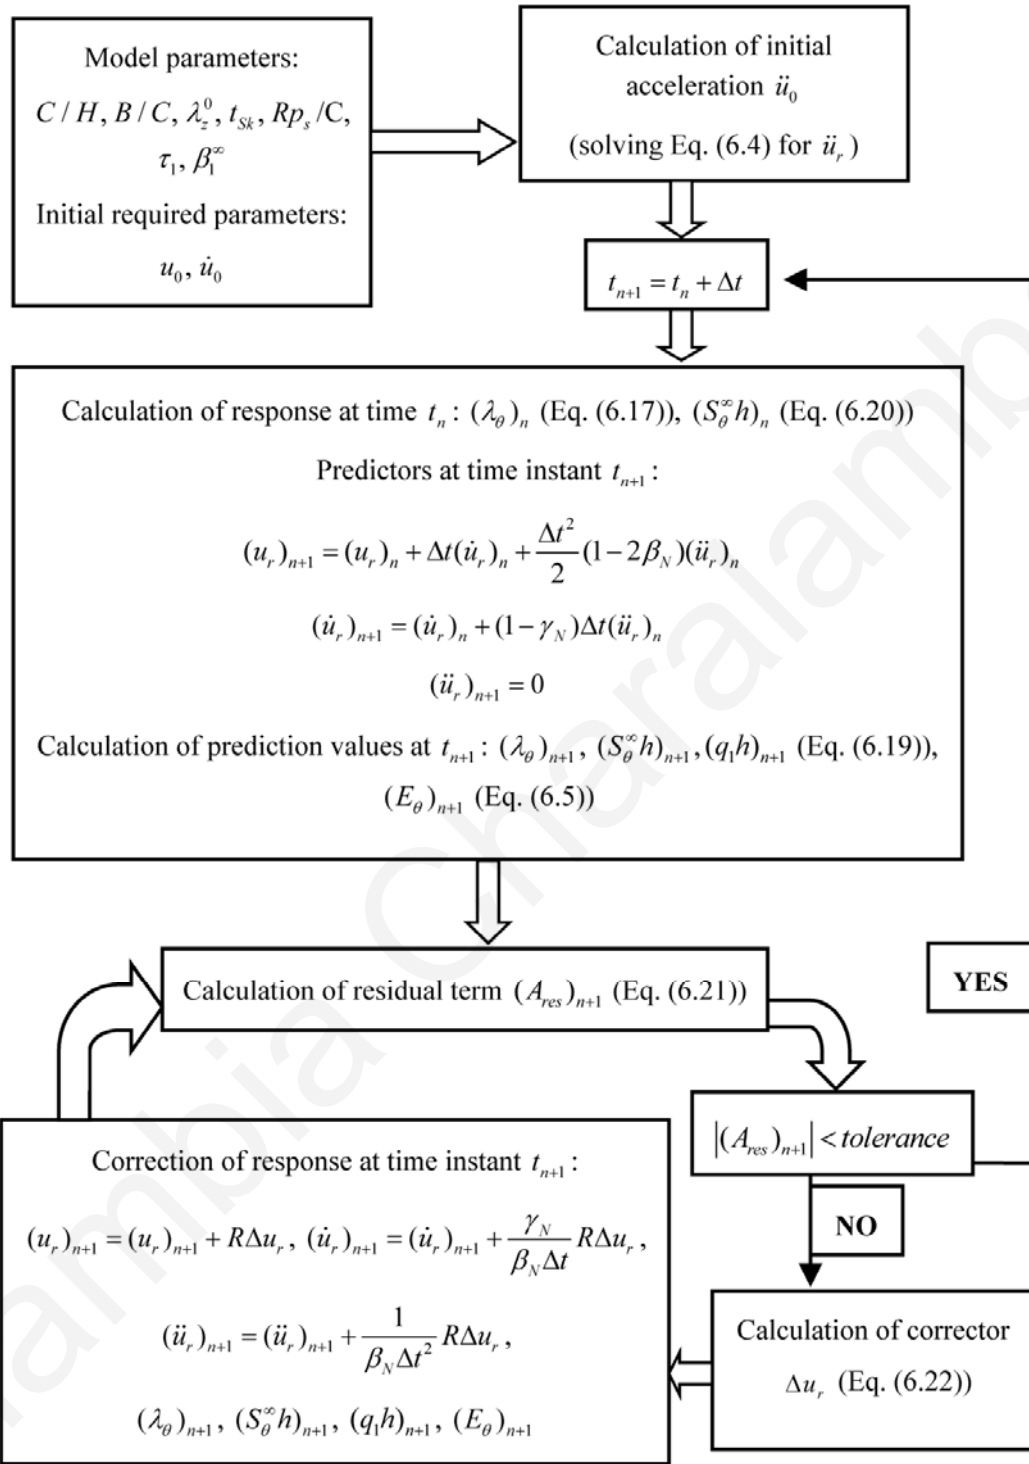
Model parameters:
$C/H, B/C, \lambda_z^0, t_{Sk}, Rp_s/C,$
$\tau_1, \beta_1^\infty$
Initial required parameters:
$u_0, \dot{u}_0$

Calculation of initial acceleration $\ddot{u}_0$
(solving Eq. (6.4) for $\ddot{u}_r$)

$t_{n+1} = t_n + \Delta t$

Calculation of response at time $t_n$: $(\lambda_\theta)_n$ (Eq. (6.17)), $(S_\theta^\infty h)_n$ (Eq. (6.20))

Predictors at time instant $t_{n+1}$:

$(u_r)_{n+1} = (u_r)_n + \Delta t(\dot{u}_r)_n + \frac{\Delta t^2}{2}(1-2\beta_N)(\ddot{u}_r)_n$

$(\dot{u}_r)_{n+1} = (\dot{u}_r)_n + (1-\gamma_N)\Delta t(\ddot{u}_r)_n$

$(\ddot{u}_r)_{n+1} = 0$

Calculation of prediction values at $t_{n+1}$: $(\lambda_\theta)_{n+1}$, $(S_\theta^\infty h)_{n+1}, (q_1 h)_{n+1}$ (Eq. (6.19)), $(E_\theta)_{n+1}$ (Eq. (6.5))

Calculation of residual term $(A_{res})_{n+1}$ (Eq. (6.21))

YES

$|(A_{res})_{n+1}| < tolerance$

NO

Correction of response at time instant $t_{n+1}$:

$(u_r)_{n+1} = (u_r)_{n+1} + R\Delta u_r$, $(\dot{u}_r)_{n+1} = (\dot{u}_r)_{n+1} + \frac{\gamma_N}{\beta_N \Delta t} R\Delta u_r$,

$(\ddot{u}_r)_{n+1} = (\ddot{u}_r)_{n+1} + \frac{1}{\beta_N \Delta t^2} R\Delta u_r$,

$(\lambda_\theta)_{n+1}$, $(S_\theta^\infty h)_{n+1}$, $(q_1 h)_{n+1}$, $(E_\theta)_{n+1}$

Calculation of corrector
$\Delta u_r$ (Eq. (6.22))